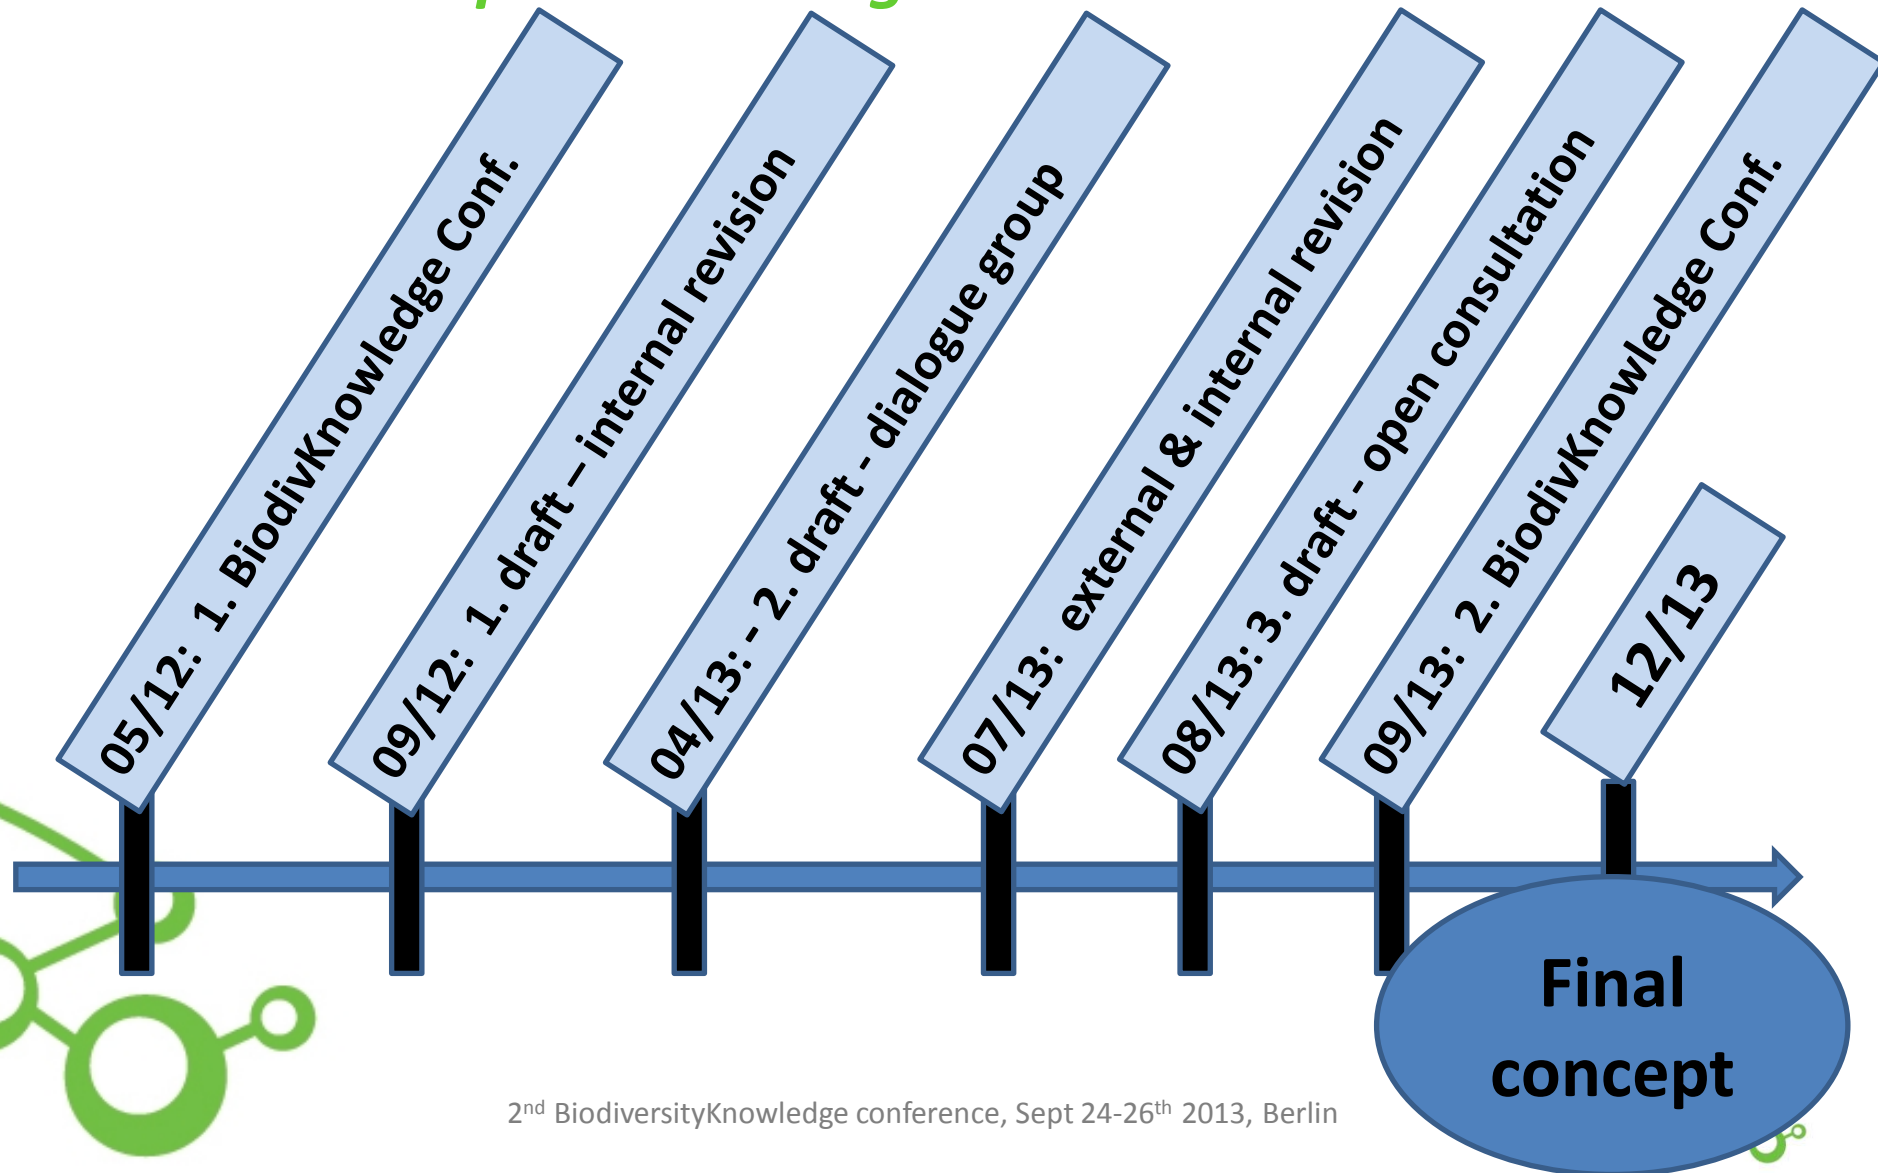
05/12: 1. BiodivKnowledge Conf.

09/12: 1. draft – internal revision

04/13: - 2. draft - dialogue group

07/13: external & internal revision

08/13: 3. draft - open consultation

09/13: 2. BiodivKnowledge Conf.

12/13

Final concept

2$^{nd}$ BiodiversityKnowledge conference, Sept 24-26$^{th}$ 2013, Berlin